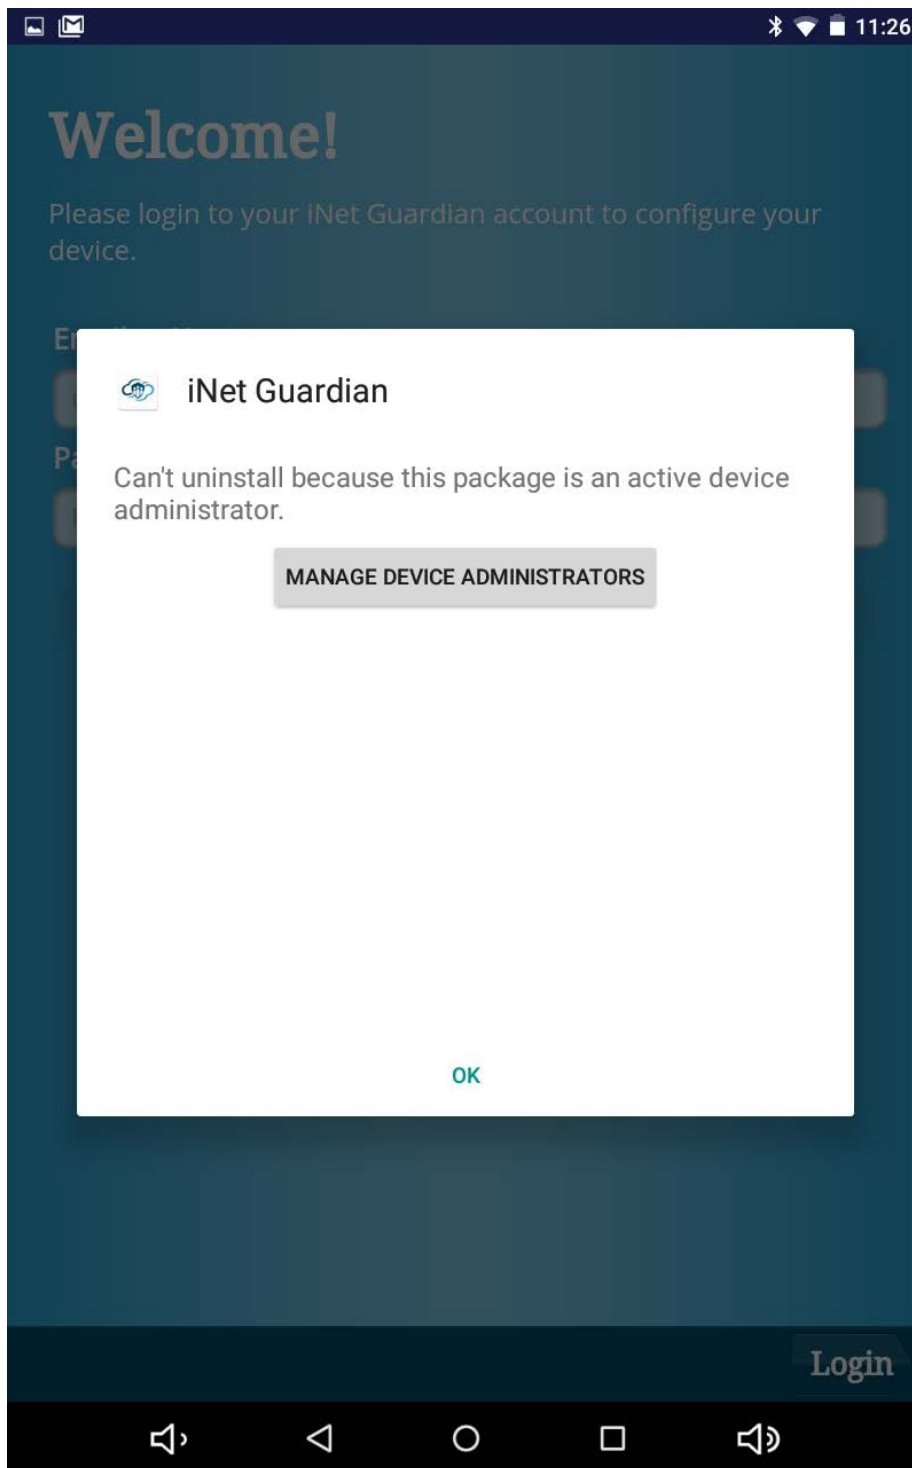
11:26

Welcome!

Please login to your iNet Guardian account to configure your device.

E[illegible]

P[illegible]

iNet Guardian

Can't uninstall because this package is an active device administrator.

MANAGE DEVICE ADMINISTRATORS

OK

Login